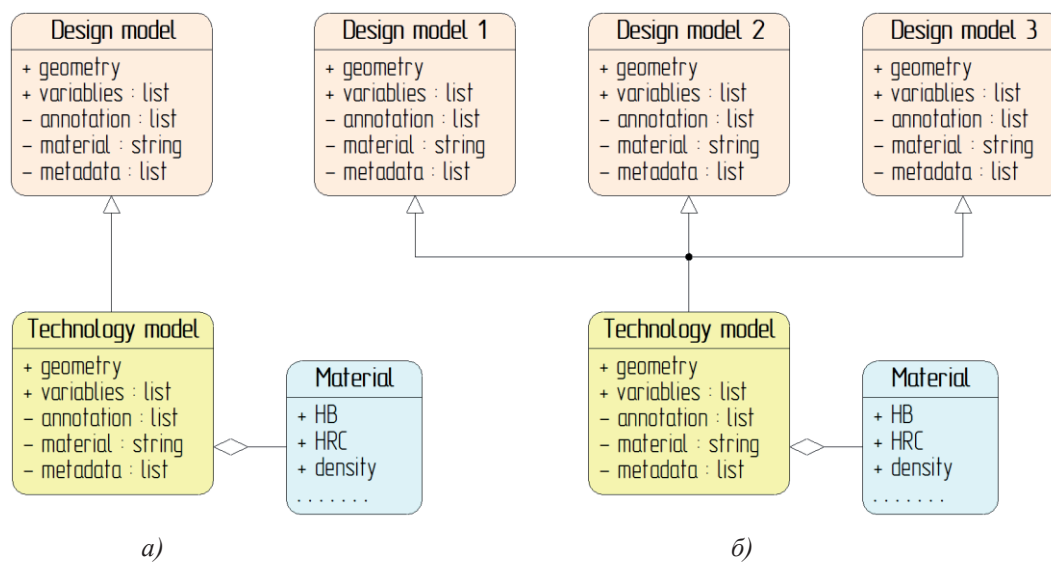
Design model
+ geometry
+ variablies : list
– annotation : list
– material : string
– metadata : list

Technology model
+ geometry
+ variablies : list
– annotation : list
– material : string
– metadata : list

Material
+ HB
+ HRC
+ density
. . . . . . .

a)

Design model 1
+ geometry
+ variablies : list
– annotation : list
– material : string
– metadata : list

Design model 2
+ geometry
+ variablies : list
– annotation : list
– material : string
– metadata : list

Design model 3
+ geometry
+ variablies : list
– annotation : list
– material : string
– metadata : list

Technology model
+ geometry
+ variablies : list
– annotation : list
– material : string
– metadata : list

Material
+ HB
+ HRC
+ density
. . . . . . .

б)